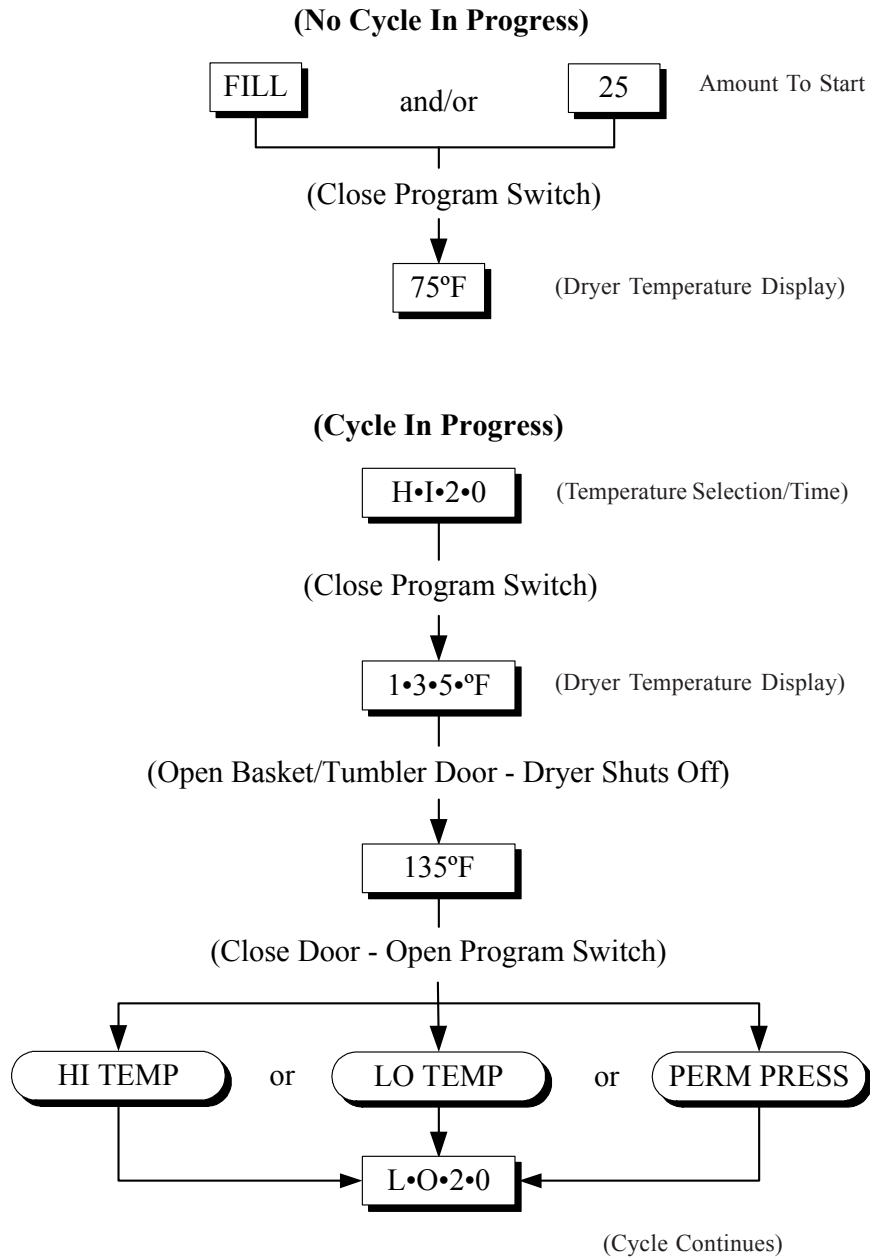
(No Cycle In Progress)

FILL and/or 25 Amount To Start

(Close Program Switch)

75ºF (Dryer Temperature Display)

(Cycle In Progress)

H•I•2•0 (Temperature Selection/Time)

(Close Program Switch)

1•3•5•ºF (Dryer Temperature Display)

(Open Basket/Tumbler Door - Dryer Shuts Off)

135ºF

(Close Door - Open Program Switch)

HI TEMP or LO TEMP or PERM PRESS

L•O•2•0

(Cycle Continues)